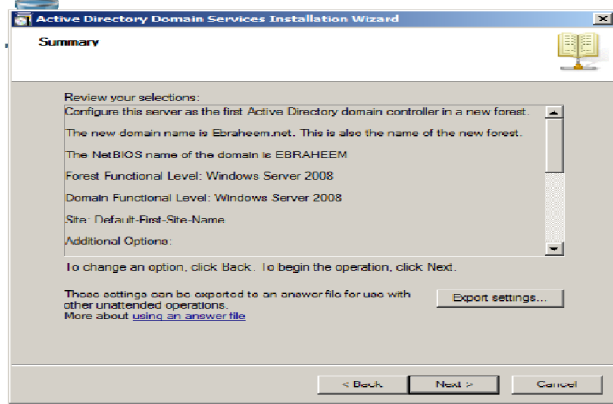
Active Directory Domain Services Installation Wizard

Summary

Review your selections:

Configure this server as the first Active Directory domain controller in a new forest.

The new domain name is Ebraheem.net. This is also the name of the new forest.

The NetBIOS name of the domain is EBRAHEEM

Forest Functional Level: Windows Server 2008

Domain Functional Level: Windows Server 2008

Site: Default-First-Site-Name

Additional Options:

To change an option, click Back. To begin the operation, click Next.

These settings can be exported to an answer file for use with other unattended operations.
More about using an answer file

Export settings...

< Back

Next >

Cancel